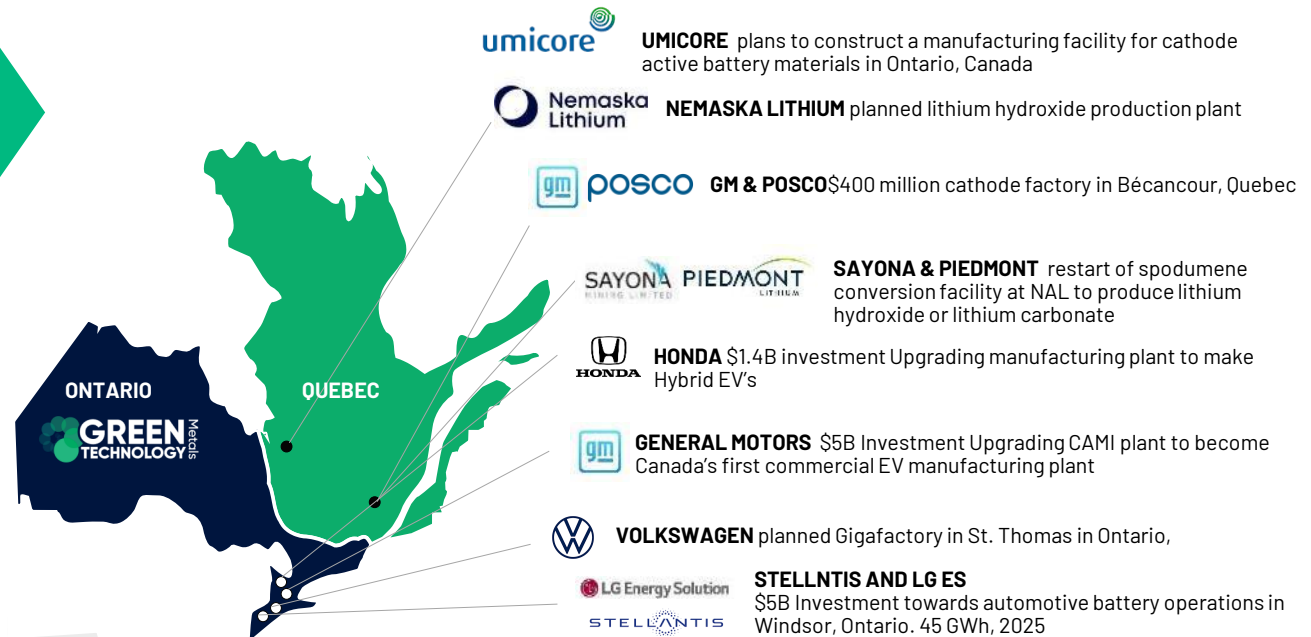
umicore

UMICORE plans to construct a manufacturing facility for cathode active battery materials in Ontario, Canada

Nemaska Lithium

NEMASKA LITHIUM planned lithium hydroxide production plant

gm POSCO

GM & POSCO$400 million cathode factory in Bécancour, Quebec

SAYONA MINING LIMITED PIEDMONT LITHIUM

SAYONA & PIEDMONT restart of spodumene conversion facility at NAL to produce lithium hydroxide or lithium carbonate

HONDA

HONDA $1.4B investment Upgrading manufacturing plant to make Hybrid EV's

gm

GENERAL MOTORS $5B Investment Upgrading CAMI plant to become Canada's first commercial EV manufacturing plant

VOLKSWAGEN planned Gigafactory in St. Thomas in Ontario,

LG Energy Solution

STELLANTIS

STELLNTIS AND LG ES

$5B Investment towards automotive battery operations in Windsor, Ontario. 45 GWh, 2025

ONTARIO

GREEN TECHNOLOGY Metals

QUEBEC